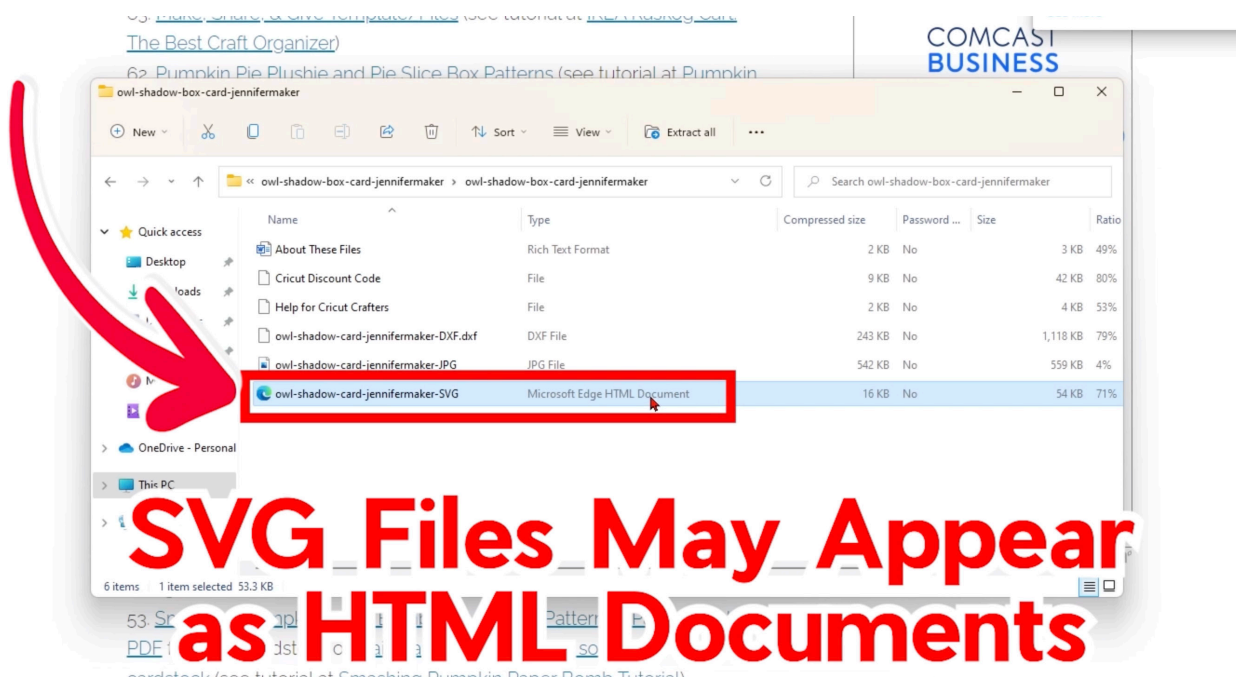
63. Make, Share, & Give Templates Files (see tutorial at IKEA Raskog Cart: The Best Craft Organizer)

62. Pumpkin Pie Plushie and Pie Slice Box Patterns (see tutorial at Pumpkin

COMCAST BUSINESS

owl-shadow-box-card-jennifermaker

New Sort View Extract all ...

« owl-shadow-box-card-jennifermaker › owl-shadow-box-card-jennifermaker

Search owl-shadow-box-card-jennifermaker

Quick access
Desktop
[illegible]loads
OneDrive - Personal
This PC

| Name | Type | Compressed size | Password ... | Size | Ratio |
|---|---|---|---|---|---|
| About These Files | Rich Text Format | 2 KB | No | 3 KB | 49% |
| Cricut Discount Code | File | 9 KB | No | 42 KB | 80% |
| Help for Cricut Crafters | File | 2 KB | No | 4 KB | 53% |
| owl-shadow-card-jennifermaker-DXF.dxf | DXF File | 243 KB | No | 1,118 KB | 79% |
| owl-shadow-card-jennifermaker-JPG | JPG File | 542 KB | No | 559 KB | 4% |
| owl-shadow-card-jennifermaker-SVG | Microsoft Edge HTML Document | 16 KB | No | 54 KB | 71% |

6 items | 1 item selected 53.3 KB

SVG Files May Appear as HTML Documents

53. S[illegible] Pattern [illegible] PDF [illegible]dst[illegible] so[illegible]